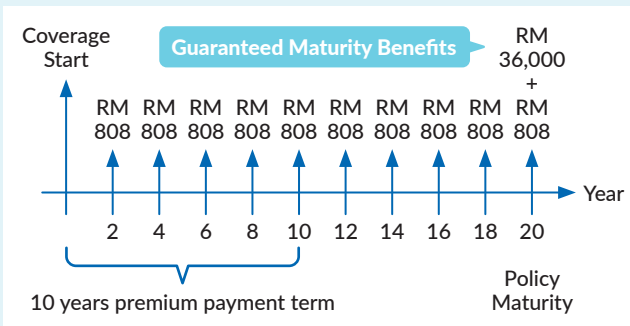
Coverage Start

Guaranteed Maturity Benefits

RM 36,000 + RM 808

RM 808 RM 808 RM 808 RM 808 RM 808 RM 808 RM 808 RM 808 RM 808

Year

2 4 6 8 10 12 14 16 18 20

10 years premium payment term

Policy Maturity